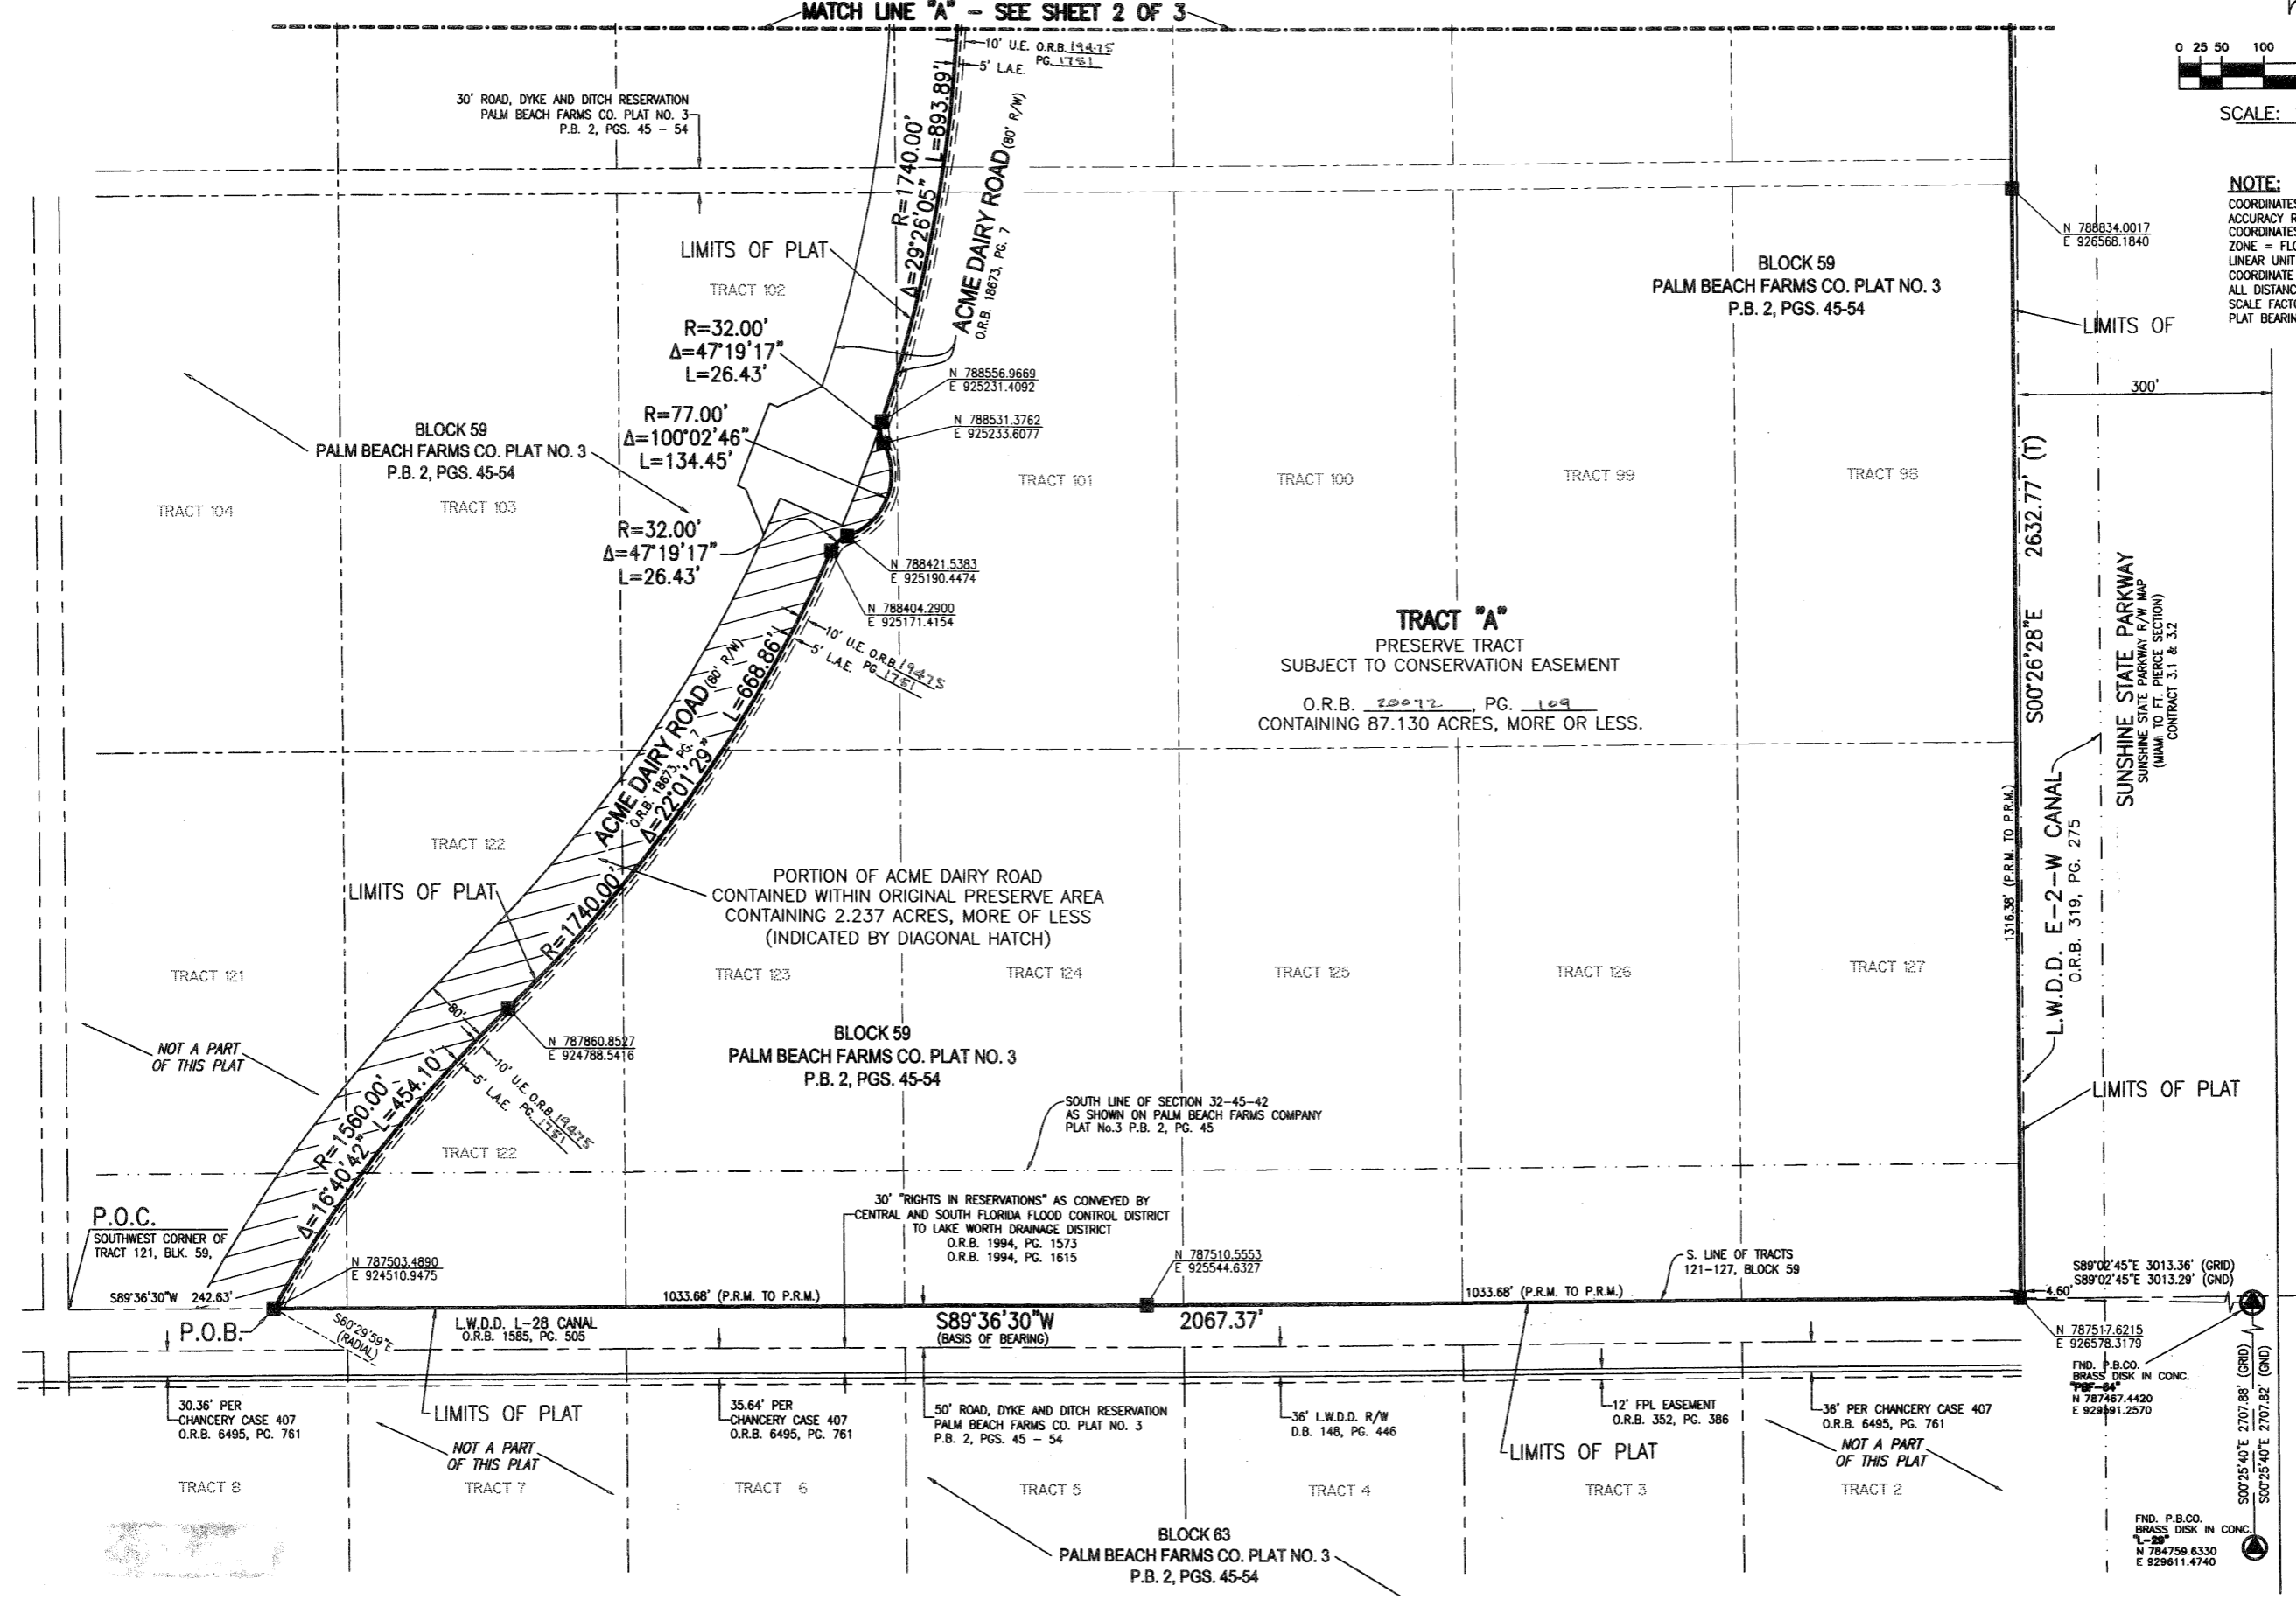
MATCH LINE "A" – SEE SHEET 2 OF 3

10' U.E. O.R.B. 19475 PG. 1751
5' L.A.E.

30' ROAD, DYKE AND DITCH RESERVATION PALM BEACH FARMS CO. PLAT NO. 3 P.B. 2, PGS. 45 – 54

R=1740.00'
Δ=29°26'05"
L=893.89'

ACME DAIRY ROAD (80' R/W)
O.R.B. 18673, PG. 7

LIMITS OF PLAT

TRACT 102

R=32.00'
Δ=47°19'17"
L=26.43'

N 788556.9669
E 925231.4092

N 788531.3762
E 925233.6077

R=77.00'
Δ=100°02'46"
L=134.45'

BLOCK 59
PALM BEACH FARMS CO. PLAT NO. 3
P.B. 2, PGS. 45-54

TRACT 104

TRACT 103

R=32.00'
Δ=47°19'17"
L=26.43'

N 788421.5383
E 925190.4474

N 788404.2900
E 925171.4154

10' U.E. O.R.B. 19475
5' L.A.E. PG. 1751

TRACT 101

TRACT 100

TRACT 99

TRACT 98

N 788834.0017
E 926568.1840

BLOCK 59
PALM BEACH FARMS CO. PLAT NO. 3
P.B. 2, PGS. 45-54

LIMITS OF

300'

TRACT "A"
PRESERVE TRACT
SUBJECT TO CONSERVATION EASEMENT
O.R.B. 20072, PG. 109
CONTAINING 87.130 ACRES, MORE OR LESS.

S00°26'28"E 2632.77' (T)

1316.38' (P.R.M. TO P.R.M.)

L.W.D.D. E-2-W CANAL
O.R.B. 319, PG. 275

SUNSHINE STATE PARKWAY
SUNSHINE STATE PARKWAY R/W MAP
(MIAMI TO FT. PIERCE SECTION)
CONTRACT 3.1 & 3.2

ACME DAIRY ROAD (80' R/W)
O.R.B. 18673, PG. 7
Δ=22°01'29"
L=668.86'

TRACT 122

LIMITS OF PLAT

R=1740.00'

PORTION OF ACME DAIRY ROAD
CONTAINED WITHIN ORIGINAL PRESERVE AREA
CONTAINING 2.237 ACRES, MORE OF LESS
(INDICATED BY DIAGONAL HATCH)

TRACT 121

TRACT 123

TRACT 124

TRACT 125

TRACT 126

TRACT 127

80'

N 787860.8527
E 924788.5416

BLOCK 59
PALM BEACH FARMS CO. PLAT NO. 3
P.B. 2, PGS. 45-54

NOT A PART OF THIS PLAT

10' U.E. O.R.B. 19475
5' L.A.E. PG. 1751

R=1560.00'
L=454.10'
Δ=16°40'42"

TRACT 122

SOUTH LINE OF SECTION 32-45-42
AS SHOWN ON PALM BEACH FARMS COMPANY
PLAT No.3 P.B. 2, PG. 45

LIMITS OF PLAT

P.O.C.
SOUTHWEST CORNER OF TRACT 121, BLK. 59,

30' "RIGHTS IN RESERVATIONS" AS CONVEYED BY
CENTRAL AND SOUTH FLORIDA FLOOD CONTROL DISTRICT
TO LAKE WORTH DRAINAGE DISTRICT
O.R.B. 1994, PG. 1573
O.R.B. 1994, PG. 1615

N 787503.4890
E 924510.9475

N 787510.5553
E 925544.6327

S. LINE OF TRACTS
121-127, BLOCK 59

S89°02'45"E 3013.36' (GRID)
S89°02'45"E 3013.29' (GND)

S89°36'30"W 242.63'

1033.68' (P.R.M. TO P.R.M.)

1033.68' (P.R.M. TO P.R.M.)

4.60'

P.O.B.

S60°29'59"E (RADIAL)

L.W.D.D. L-28 CANAL
O.R.B. 1585, PG. 505

S89°36'30"W
(BASIS OF BEARING)

2067.37'

N 787517.6215
E 926578.3179

FND. P.B.CO.
BRASS DISK IN CONC.
"PBF-84"
N 787467.4420
E 929591.2570

S00°25'40"E 2707.88' (GRID)
S00°25'40"E 2707.82' (GND)

30.36' PER
CHANCERY CASE 407
O.R.B. 6495, PG. 761

LIMITS OF PLAT

35.64' PER
CHANCERY CASE 407
O.R.B. 6495, PG. 761

50' ROAD, DYKE AND DITCH RESERVATION
PALM BEACH FARMS CO. PLAT NO. 3
P.B. 2, PGS. 45 – 54

36' L.W.D.D. R/W
D.B. 148, PG. 446

12' FPL EASEMENT
O.R.B. 352, PG. 386

36' PER CHANCERY CASE 407
O.R.B. 6495, PG. 761

NOT A PART OF THIS PLAT

LIMITS OF PLAT

NOT A PART OF THIS PLAT

TRACT 8

TRACT 7

TRACT 6

TRACT 5

TRACT 4

TRACT 3

TRACT 2

BLOCK 63
PALM BEACH FARMS CO. PLAT NO. 3
P.B. 2, PGS. 45-54

FND. P.B.CO.
BRASS DISK IN CONC.
"L-29"
N 784759.6330
E 929611.4740

0 25 50 100

SCALE:

NOTE:
COORDINATE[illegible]
ACCURACY R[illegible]
COORDINATE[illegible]
ZONE = FL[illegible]
LINEAR UNIT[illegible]
COORDINATE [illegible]
ALL DISTANC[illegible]
SCALE FACT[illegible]
PLAT BEARIN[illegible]